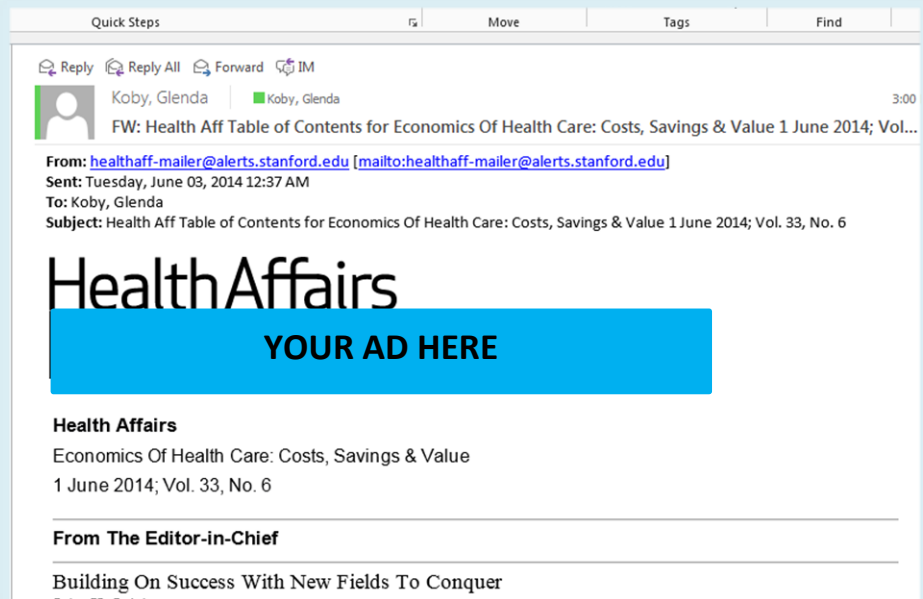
Quick Steps Move Tags Find

Reply Reply All Forward IM

Koby, Glenda Koby, Glenda 3:00

FW: Health Aff Table of Contents for Economics Of Health Care: Costs, Savings & Value 1 June 2014; Vol...

From: healthaff-mailer@alerts.stanford.edu [mailto:healthaff-mailer@alerts.stanford.edu]
Sent: Tuesday, June 03, 2014 12:37 AM
To: Koby, Glenda
Subject: Health Aff Table of Contents for Economics Of Health Care: Costs, Savings & Value 1 June 2014; Vol. 33, No. 6

HealthAffairs

YOUR AD HERE

Health Affairs
Economics Of Health Care: Costs, Savings & Value
1 June 2014; Vol. 33, No. 6

From The Editor-in-Chief

Building On Success With New Fields To Conquer